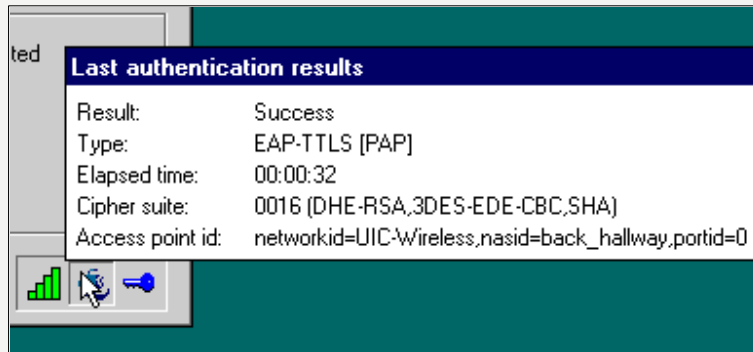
ted

Last authentication results

| Result: | Success |
|---|---|
| Type: | EAP-TTLS [PAP] |
| Elapsed time: | 00:00:32 |
| Cipher suite: | 0016 (DHE-RSA,3DES-EDE-CBC,SHA) |
| Access point id: | networkid=UIC-Wireless,nasid=back_hallway,portid=0 |